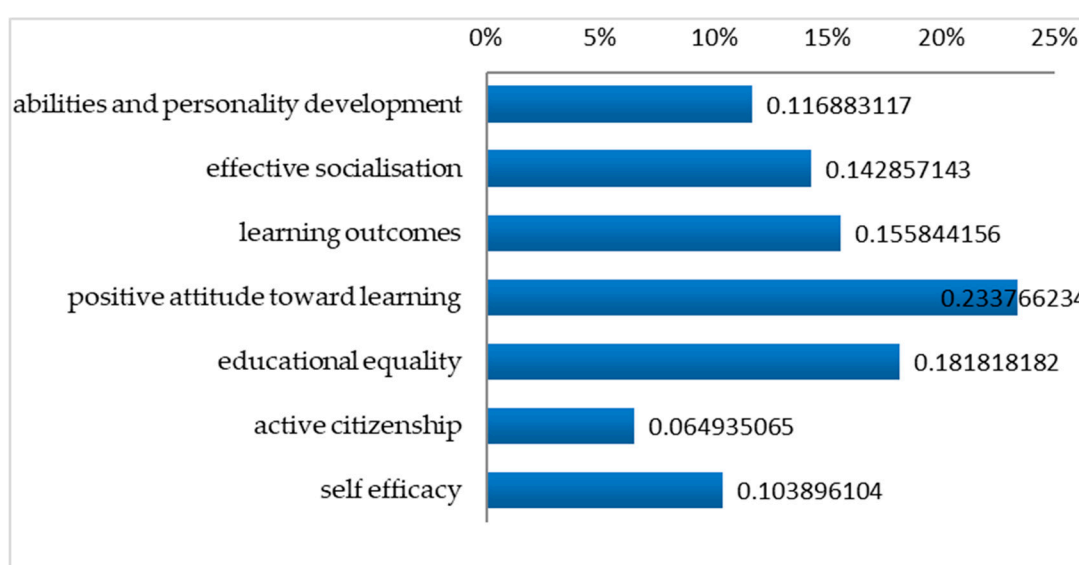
0% 5% 10% 15% 20% 25%

abilities and personality development 0.116883117

effective socialisation 0.142857143

learning outcomes 0.155844156

positive attitude toward learning 0.23376623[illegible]

educational equality 0.181818182

active citizenship 0.064935065

self efficacy 0.103896104